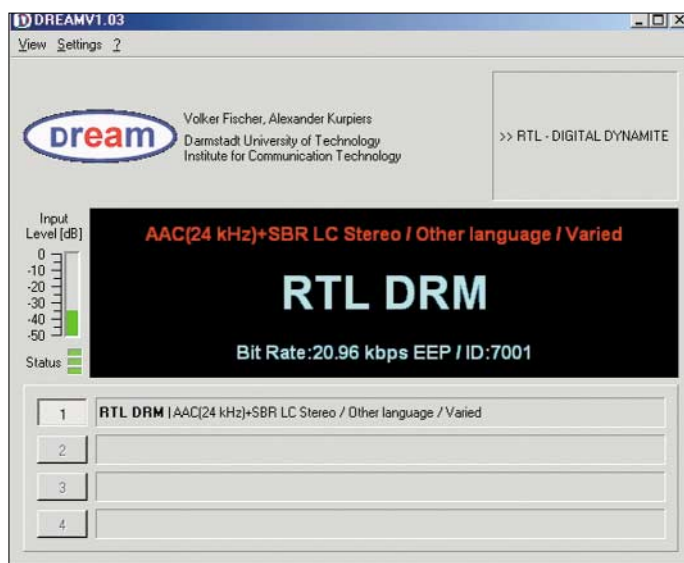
DREAMV1.03

View Settings ?

Dream

Volker Fischer, Alexander Kurpiers
Darmstadt University of Technology
Institute for Communication Technology

>> RTL - DIGITAL DYNAMITE

Input Level [dB]
0
-10
-20
-30
-40
-50

Status

AAC(24 kHz)+SBR LC Stereo / Other language / Varied

RTL DRM

Bit Rate:20.96 kbps EEP / ID:7001

1 RTL DRM | AAC(24 kHz)+SBR LC Stereo / Other language / Varied

2

3

4